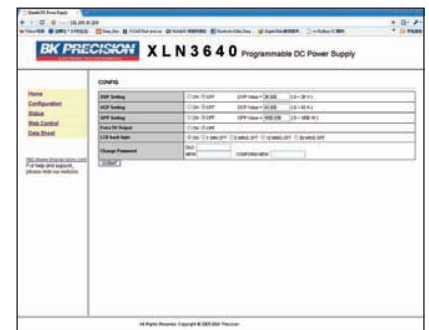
BK PRECISION XLN3640 Programmable DC Power Supply

Home
Configuration
Status
Web Control
Data Sheet

http://www.bkprecision.com
For help and support, please visit our website.

CONFIG

| OVP Setting | ON OFF | OVP Value = 36.68 | (0 ~ 36 V) |
|---|---|---|---|
| OCP Setting | ON OFF | OCP Value = 10.00 | (0 ~ 10 A) |
| OPP Setting | ON OFF | OPP Value = 500.00 | (0 ~ 500 W) |
| Force 5V Output | ON OFF | | |
| LCD back light | ON 1 MIN OFF 5 MINS OFF 10 MINS OFF 30 MINS OFF | | |
| Change Password | OLD: NEW: | CONFIRM NEW: | |

SUBMIT

All Rights Reserved. Copyright © 2009 B&K Precision